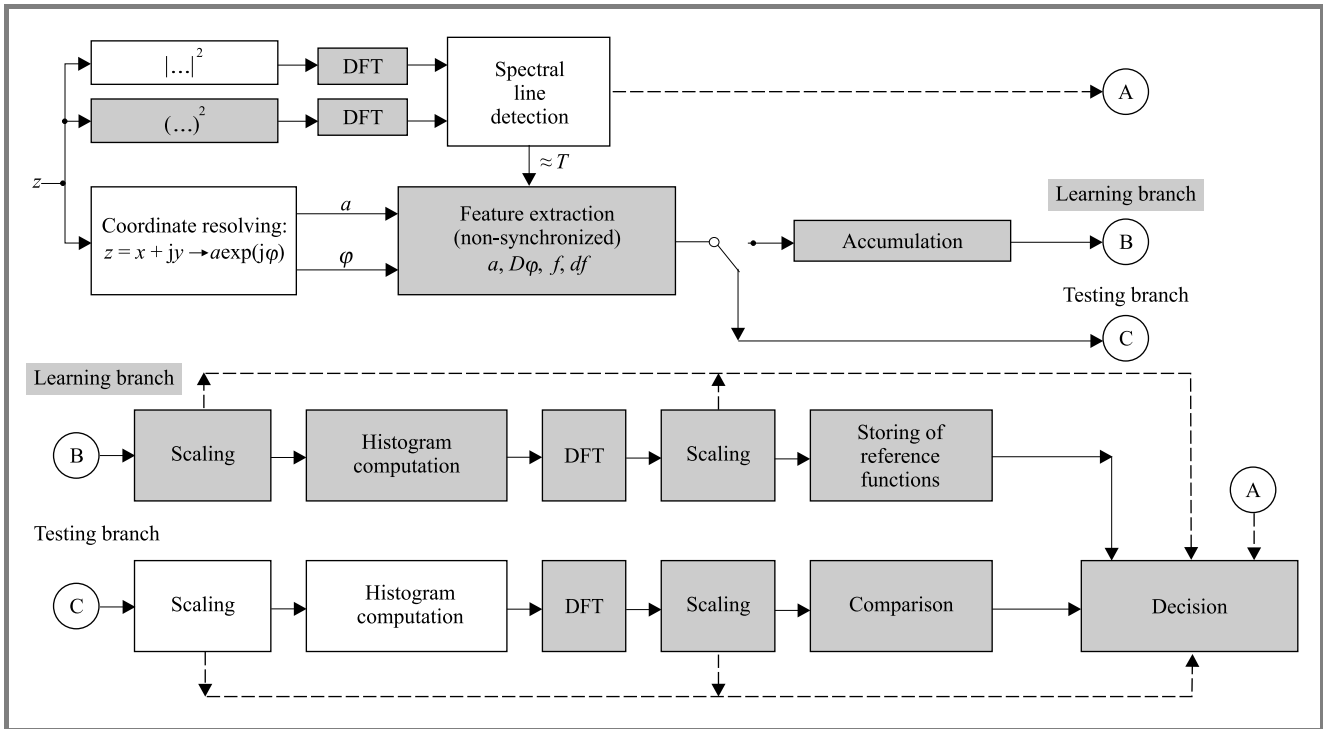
$|\ldots|^2$

DFT

$(\ldots)^2$

DFT

Spectral line detection

A

$z$

$\approx T$

Learning branch

Coordinate resolving: $z = x + jy \rightarrow a\exp(j\varphi)$

$a$

$\varphi$

Feature extraction (non-synchronized) $a$, $D\varphi$, $f$, $df$

Accumulation

B

Testing branch

C

Learning branch

B

Scaling

Histogram computation

DFT

Scaling

Storing of reference functions

A

Testing branch

C

Scaling

Histogram computation

DFT

Scaling

Comparison

Decision